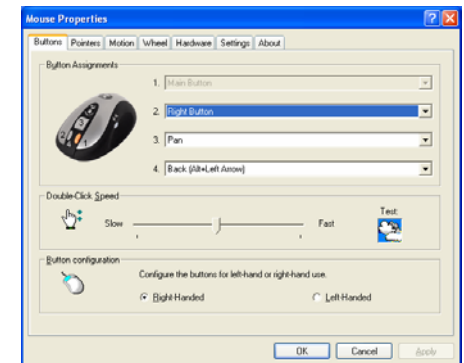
Mouse Properties

Buttons | Pointers | Motion | Wheel | Hardware | Settings | About

Button Assignments

1. Main Button
2. Right Button
3. Pan
4. Back (Alt+Left Arrow)

Double-Click Speed

Slow
Fast
Test:

Button configuration

Configure the buttons for left-hand or right-hand use.

Right-Handed
Left-Handed

OK
Cancel
Apply